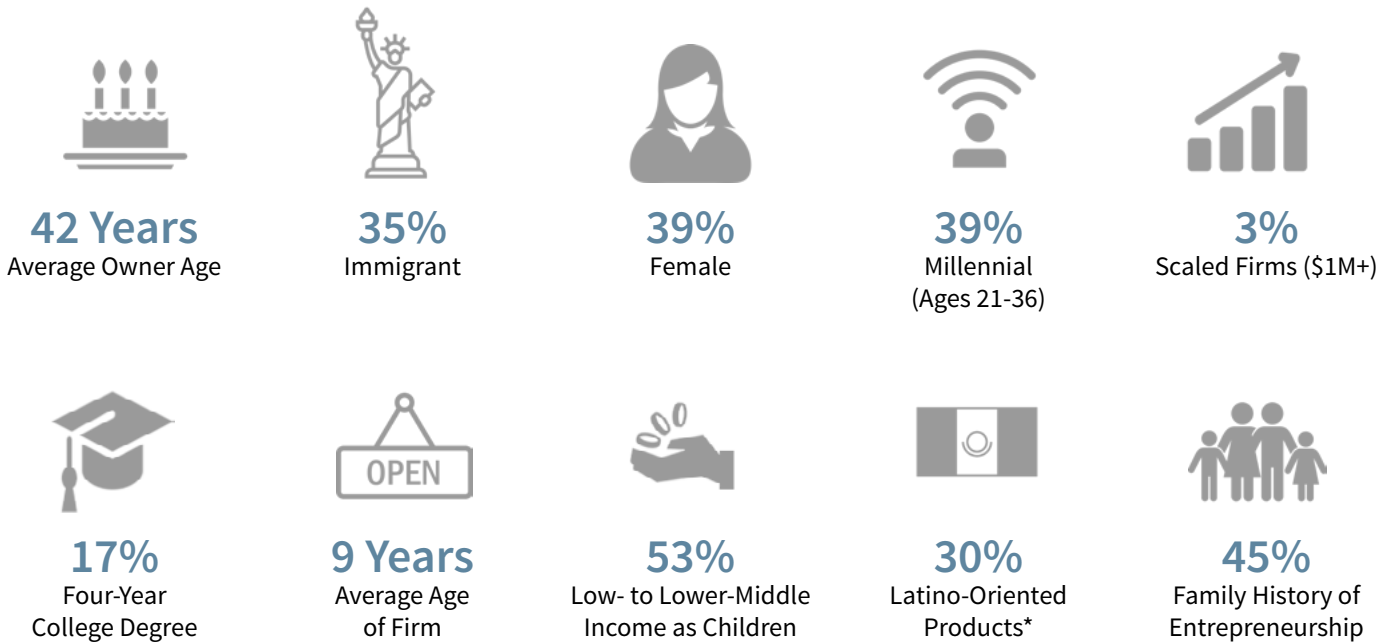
42 Years
Average Owner Age

35%
Immigrant

39%
Female

39%
Millennial
(Ages 21-36)

3%
Scaled Firms ($1M+)

OPEN

17%
Four-Year
College Degree

9 Years
Average Age
of Firm

53%
Low- to Lower-Middle
Income as Children

30%
Latino-Oriented
Products*

45%
Family History of
Entrepreneurship